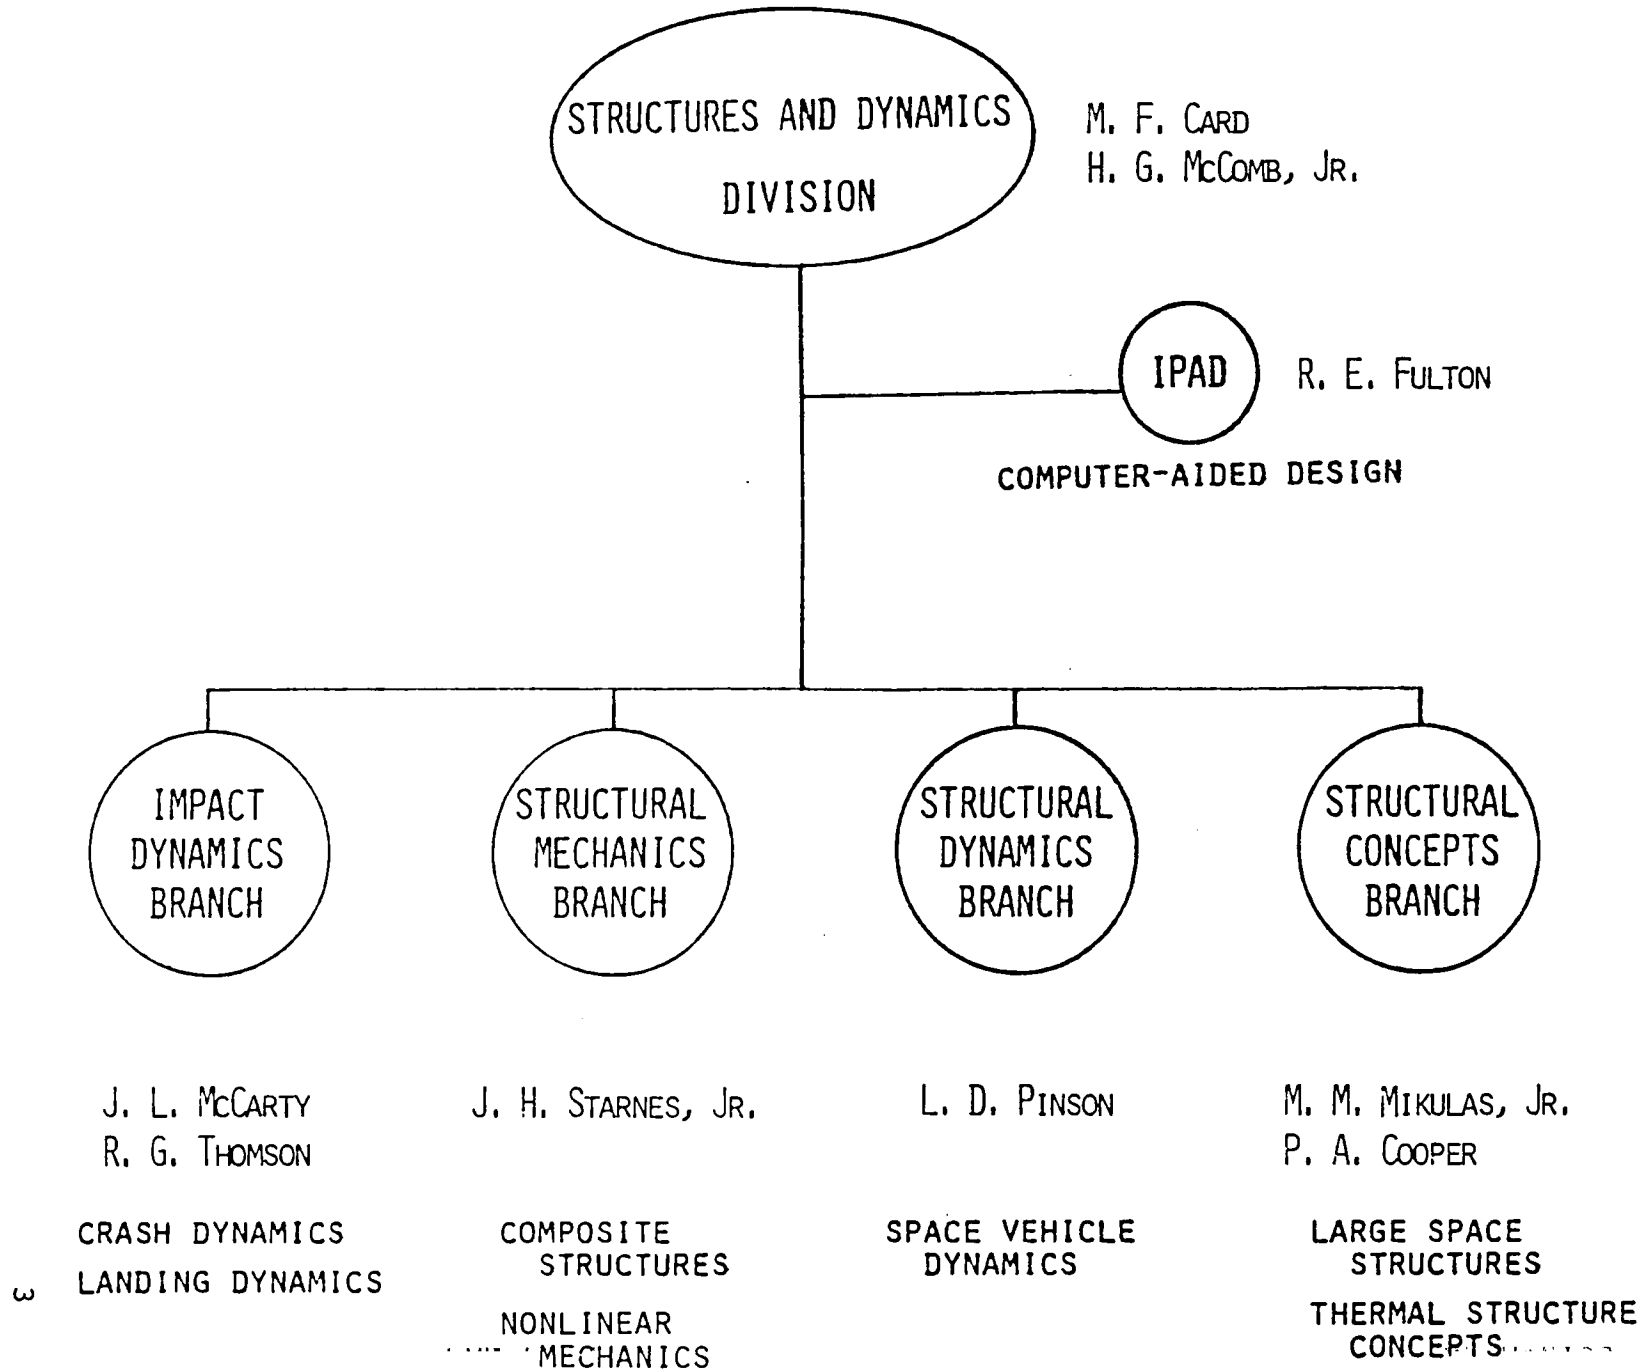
STRUCTURES AND DYNAMICS DIVISION

M. F. CARD
H. G. MCCOMB, JR.

IPAD

R. E. FULTON

COMPUTER-AIDED DESIGN

IMPACT DYNAMICS BRANCH

STRUCTURAL MECHANICS BRANCH

STRUCTURAL DYNAMICS BRANCH

STRUCTURAL CONCEPTS BRANCH

J. L. MCCARTY
R. G. THOMSON

CRASH DYNAMICS
LANDING DYNAMICS

J. H. STARNES, JR.

COMPOSITE STRUCTURES
NONLINEAR MECHANICS

L. D. PINSON

SPACE VEHICLE DYNAMICS

M. M. MIKULAS, JR.
P. A. COOPER

LARGE SPACE STRUCTURES
THERMAL STRUCTURE CONCEPTS

3